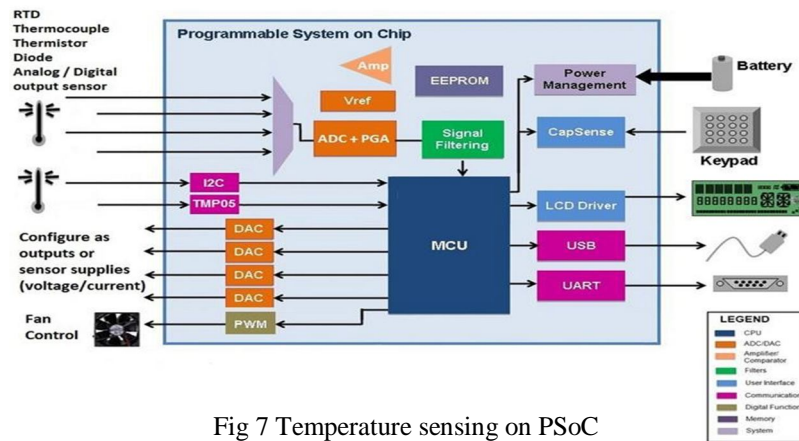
RTD
Thermocouple
Thermistor
Diode
Analog / Digital output sensor

Programmable System on Chip

Amp
EEPROM
Power Management
Battery
Vref
ADC + PGA
Signal Filtering
CapSense
Keypad
I2C
TMP05
MCU
LCD Driver
DAC
DAC
DAC
DAC
USB
UART
Configure as outputs or sensor supplies (voltage/current)
Fan Control
PWM

LEGEND
CPU
ADC/DAC
Amplifier/ Comparator
Filters
User Interface
Communication
Digital Function
Memory
System

Fig 7 Temperature sensing on PSoC